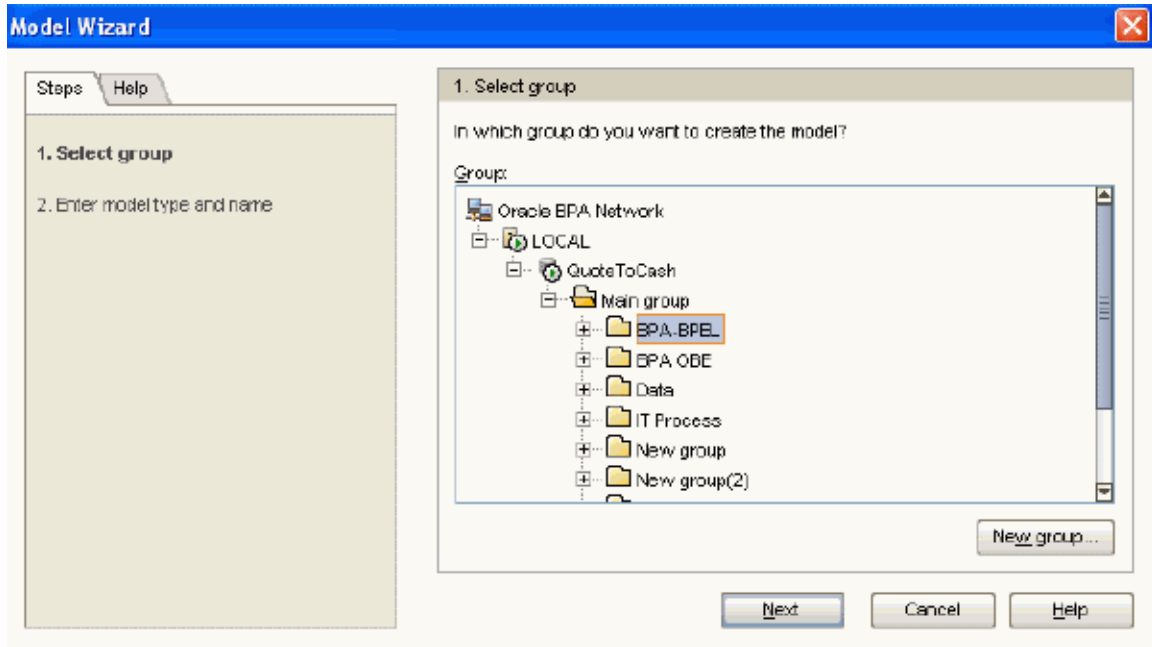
Model Wizard

Steps | Help

1. Select group

2. Enter model type and name

1. Select group

In which group do you want to create the model?

Group:

Oracle BPA Network
LOCAL
QuoteToCash
Main group
BPA-BPEL
BPA OBE
Data
IT Process
New group
New group(2)

New group...

Next | Cancel | Help